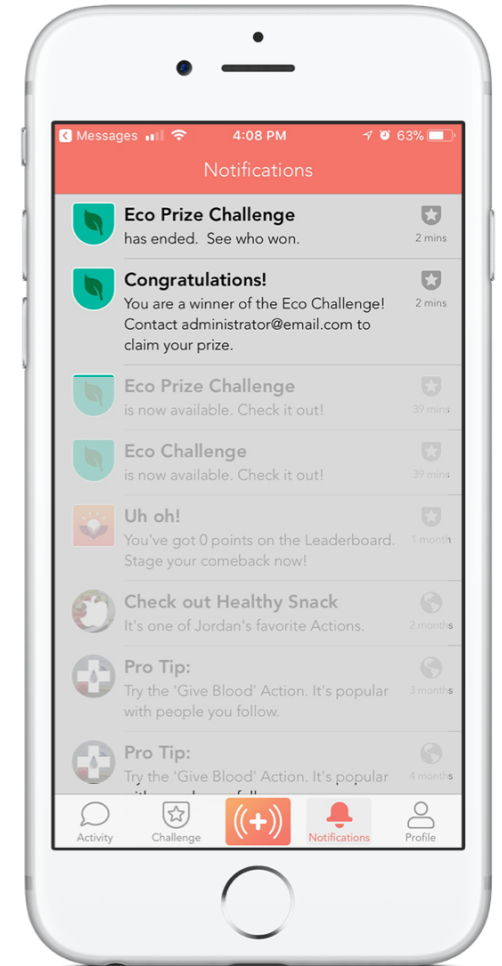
Messages 4:08 PM 63%

Notifications

Eco Prize Challenge
has ended. See who won.
2 mins

Congratulations!
You are a winner of the Eco Challenge! Contact administrator@email.com to claim your prize.
2 mins

Eco Prize Challenge
is now available. Check it out!
39 mins

Eco Challenge
is now available. Check it out!
39 mins

Uh oh!
You've got 0 points on the Leaderboard. Stage your comeback now!
1 month

Check out Healthy Snack
It's one of Jordan's favorite Actions.
2 months

Pro Tip:
Try the 'Give Blood' Action. It's popular with people you follow.
3 months

Pro Tip:
Try the 'Give Blood' Action. It's popular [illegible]
4 months

Activity Challenge (+) Notifications Profile